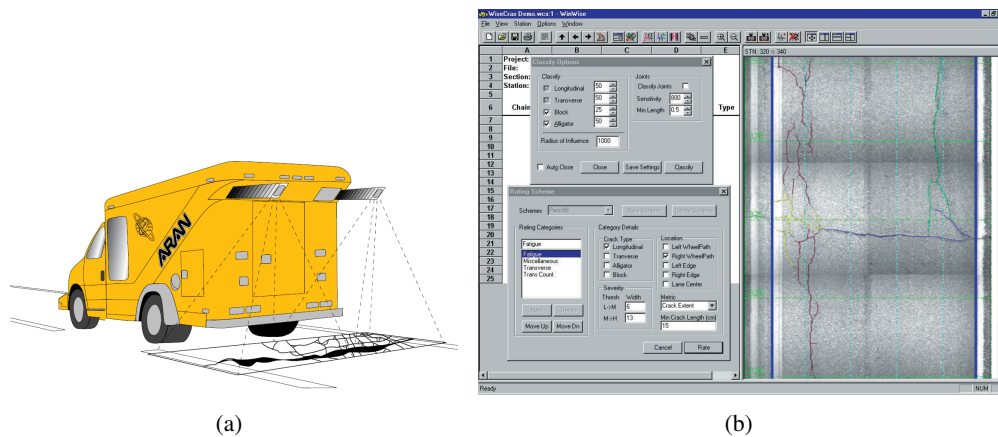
ARAN

(a)

WiseCrax Demo.wcx:1 - WiseWise
File View Station Options Window

| | A | B | C | D | E |
|---|---|---|---|---|---|
| 1 | Project: | | | | |
| 2 | File: | | | | |
| 3 | Section: | | | | |
| 4 | Station: | | | | |
| 5 | | | | | |
| 6 | Chain | | | | Type |
| 7 | | | | | |
| 8 | | | | | |
| 9 | | | | | |
| 10 | | | | | |
| 11 | | | | | |
| 12 | | | | | |
| 13 | | | | | |
| 14 | | | | | |
| 15 | | | | | |
| 16 | | | | | |
| 17 | | | | | |
| 18 | | | | | |
| 19 | | | | | |
| 20 | | | | | |
| 21 | | | | | |
| 22 | | | | | |
| 23 | | | | | |
| 24 | | | | | |
| 25 | | | | | |

Classify Options
Classify
Longitudinal 50
Transverse 50
Block 25
Alligator 50
Radius of Influence 1000
Joints
Classify Joints
Sensitivity 800
Min Length 0.5
Auto Close
Close
Save Settings
Classify

Rating Scheme
Schemes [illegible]
New Scheme
Delete Scheme
Rating Categories
Fatigue
Fatigue
Miscellaneous
Transverse
Trans Count
New
Delete
Move Up
Move Dn
Category Details
Crack Type
Longitudinal
Transverse
Alligator
Block
Location
Left WheelPath
Right WheelPath
Left Edge
Right Edge
Lane Center
Severity
Thresh Width
L->M 6
M->H 13
Metric
Crack Extent
Min Crack Length (cm)
15
Cancel
Rate

STN: 320 -> 340

Ready
NUM

(b)